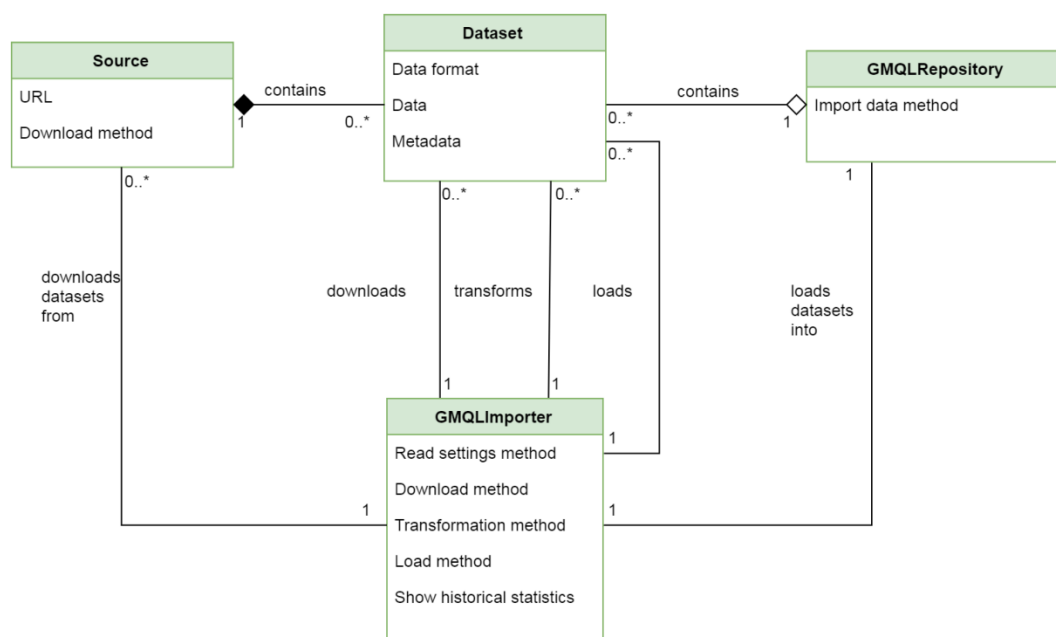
Source
URL
Download method

contains
1
0..*

Dataset
Data format
Data
Metadata

contains
0..*
1

GMQLRepository
Import data method

0..*
downloads datasets from

0..*
downloads
0..*
transforms
0..*
loads
1
loads datasets into

1
1
1

GMQLImporter
Read settings method
Download method
Transformation method
Load method
Show historical statistics

1
1